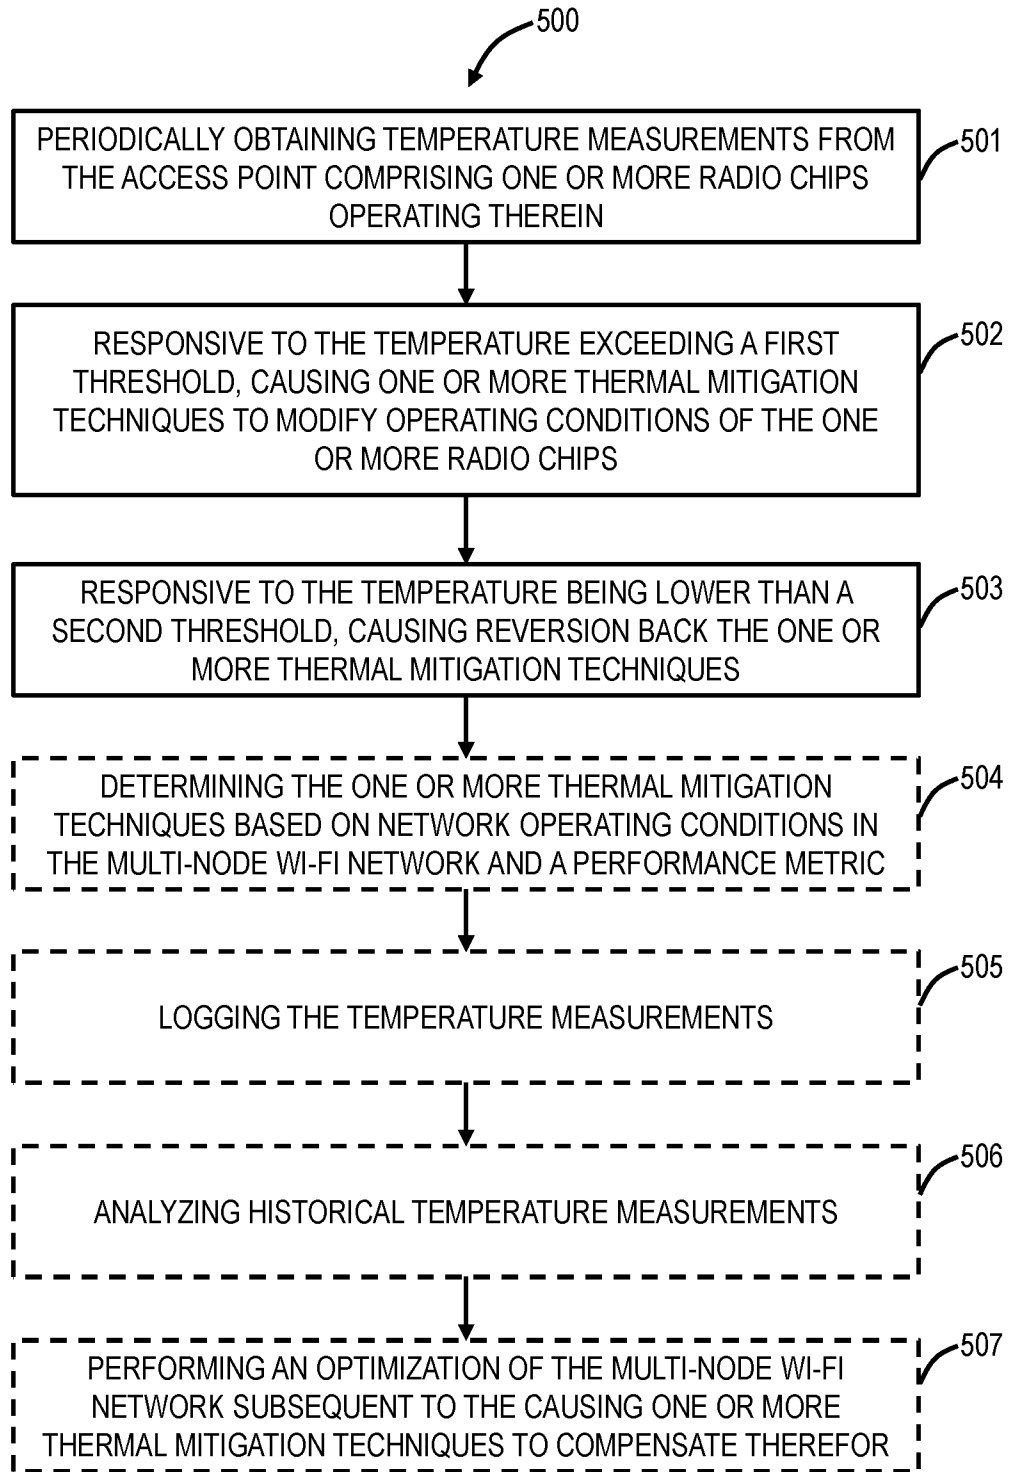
500

PERIODICALLY OBTAINING TEMPERATURE MEASUREMENTS FROM THE ACCESS POINT COMPRISING ONE OR MORE RADIO CHIPS OPERATING THEREIN

501

RESPONSIVE TO THE TEMPERATURE EXCEEDING A FIRST THRESHOLD, CAUSING ONE OR MORE THERMAL MITIGATION TECHNIQUES TO MODIFY OPERATING CONDITIONS OF THE ONE OR MORE RADIO CHIPS

502

RESPONSIVE TO THE TEMPERATURE BEING LOWER THAN A SECOND THRESHOLD, CAUSING REVERSION BACK THE ONE OR MORE THERMAL MITIGATION TECHNIQUES

503

DETERMINING THE ONE OR MORE THERMAL MITIGATION TECHNIQUES BASED ON NETWORK OPERATING CONDITIONS IN THE MULTI-NODE WI-FI NETWORK AND A PERFORMANCE METRIC

504

LOGGING THE TEMPERATURE MEASUREMENTS

505

ANALYZING HISTORICAL TEMPERATURE MEASUREMENTS

506

PERFORMING AN OPTIMIZATION OF THE MULTI-NODE WI-FI NETWORK SUBSEQUENT TO THE CAUSING ONE OR MORE THERMAL MITIGATION TECHNIQUES TO COMPENSATE THEREFOR

507